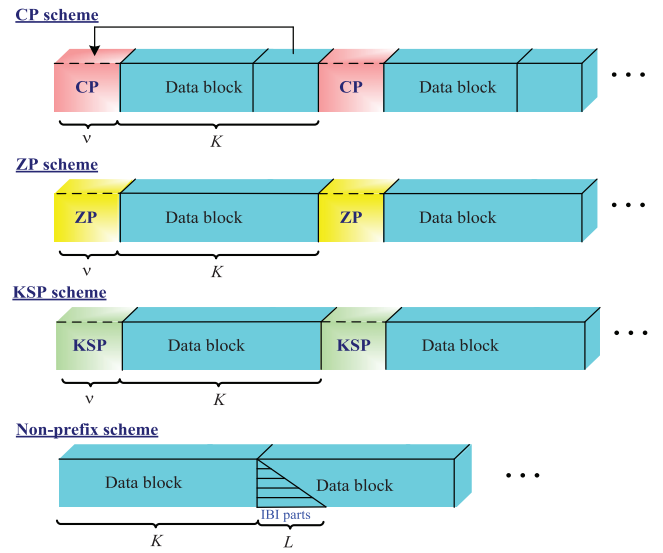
CP scheme

CP Data block CP Data block . . .

$\nu$ $K$

ZP scheme

ZP Data block ZP Data block . . .

$\nu$ $K$

KSP scheme

KSP Data block KSP Data block . . .

$\nu$ $K$

Non-prefix scheme

Data block Data block . . .

IBI parts

$K$ $L$